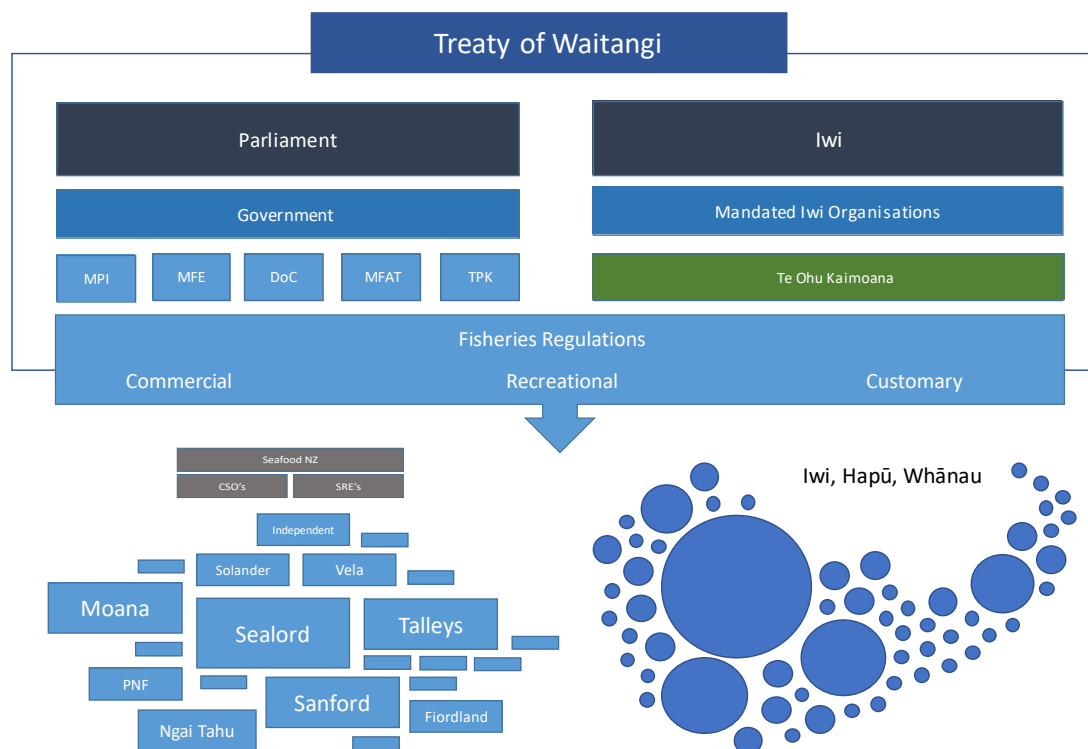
Treaty of Waitangi

Parliament

Government

MPI

MFE

DoC

MFAT

TPK

Iwi

Mandated Iwi Organisations

Te Ohu Kaimoana

Fisheries Regulations

Commercial

Recreational

Customary

Seafood NZ

CSO's

SRE's

Independent

Solander

Vela

Moana

Sealord

Talleys

PNF

Sanford

Fiordland

Ngai Tahu

Iwi, Hapū, Whānau